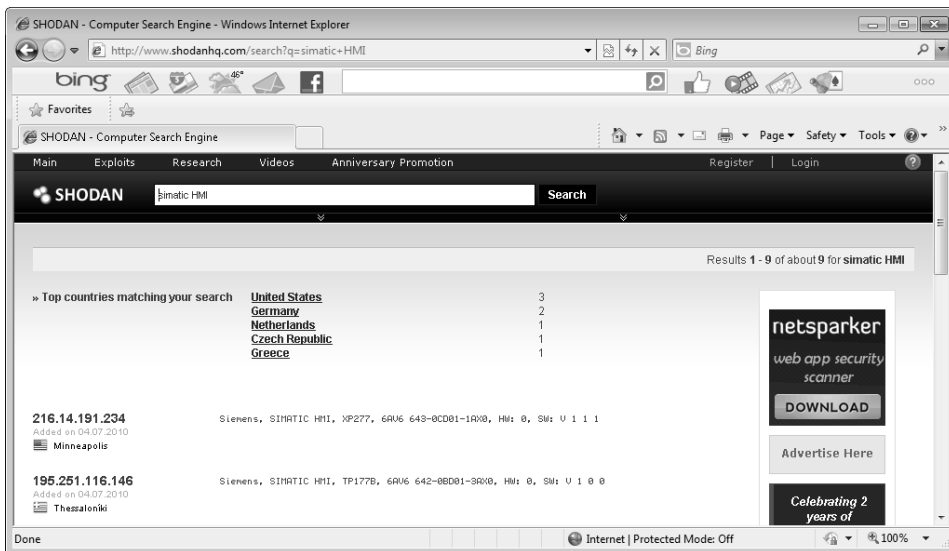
SHODAN - Computer Search Engine - Windows Internet Explorer

http://www.shodanhq.com/search?q=simatic+HMI

Bing

bing

46°

Favorites

SHODAN - Computer Search Engine

Page ▾ Safety ▾ Tools ▾

Main Exploits Research Videos Anniversary Promotion

Register | Login

SHODAN

simatic HMI

Search

Results 1 - 9 of about 9 for simatic HMI

» Top countries matching your search

| | |
|---|---|
| United States | 3 |
| Germany | 2 |
| Netherlands | 1 |
| Czech Republic | 1 |
| Greece | 1 |

netsparker

web app security scanner

DOWNLOAD

Advertise Here

Celebrating 2 years of

216.14.191.234
Added on 04.07.2010
Minneapolis

Siemens, SIMATIC HMI, XP277, 6AV6 643-0CD01-1AX0, HW: 0, SW: V 1 1 1

195.251.116.146
Added on 04.07.2010
Thessaloníki

Siemens, SIMATIC HMI, TP177B, 6AV6 642-0BD01-3AX0, HW: 0, SW: V 1 0 0

Done

Internet | Protected Mode: Off

100%